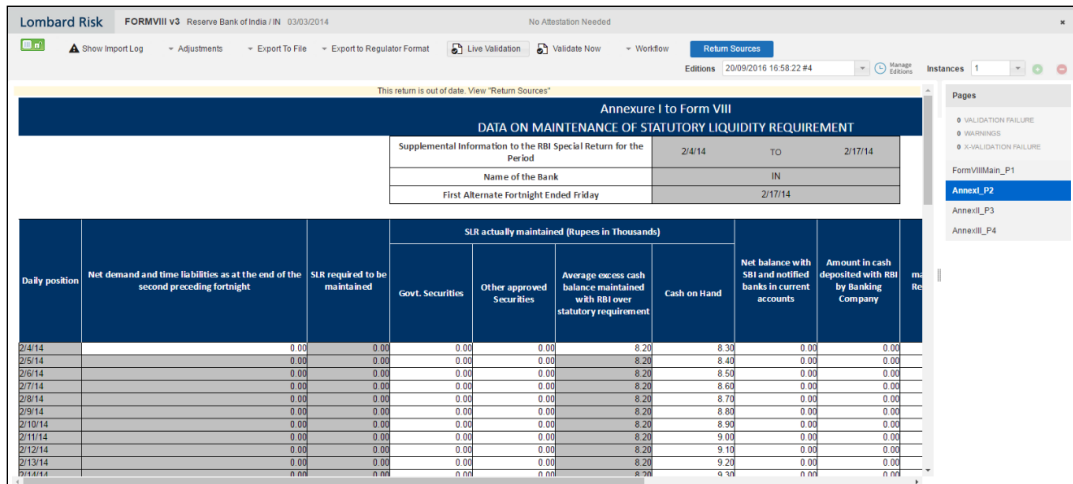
Lombard Risk FORMVIII v3 Reserve Bank of India / IN 03/03/2014

No Attestation Needed

Show Import Log Adjustments Export To File Export to Regulator Format Live Validation Validate Now Workflow Return Sources

Editions 20/09/2016 16:58:22 #4 Manage Editions Instances 1

This return is out of date. View "Return Sources"

Annexure I to Form VIII
DATA ON MAINTENANCE OF STATUTORY LIQUIDITY REQUIREMENT

| Supplemental Information to the RBI Special Return for the Period | 2/4/14 | TO | 2/17/14 |
|---|---|---|---|
| Name of the Bank | IN | | |
| First Alternate Fortnight Ended Friday | 2/17/14 | | |

| Daily position | Net demand and time liabilities as at the end of the second preceding fortnight | SLR required to be maintained | SLR actually maintained (Rupees in Thousands) Govt. Securities | Other approved Securities | Average excess cash balance maintained with RBI over statutory requirement | Cash on Hand | Net balance with SBI and notified banks in current accounts | Amount in cash deposited with RBI by Banking Company | ma Re |
|---|---|---|---|---|---|---|---|---|---|
| 2/4/14 | 0.00 | 0.00 | 0.00 | 0.00 | 8.20 | 8.30 | 0.00 | 0.00 | |
| 2/5/14 | 0.00 | 0.00 | 0.00 | 0.00 | 8.20 | 8.40 | 0.00 | 0.00 | |
| 2/6/14 | 0.00 | 0.00 | 0.00 | 0.00 | 8.20 | 8.50 | 0.00 | 0.00 | |
| 2/7/14 | 0.00 | 0.00 | 0.00 | 0.00 | 8.20 | 8.60 | 0.00 | 0.00 | |
| 2/8/14 | 0.00 | 0.00 | 0.00 | 0.00 | 8.20 | 8.70 | 0.00 | 0.00 | |
| 2/9/14 | 0.00 | 0.00 | 0.00 | 0.00 | 8.20 | 8.80 | 0.00 | 0.00 | |
| 2/10/14 | 0.00 | 0.00 | 0.00 | 0.00 | 8.20 | 8.90 | 0.00 | 0.00 | |
| 2/11/14 | 0.00 | 0.00 | 0.00 | 0.00 | 8.20 | 9.00 | 0.00 | 0.00 | |
| 2/12/14 | 0.00 | 0.00 | 0.00 | 0.00 | 8.20 | 9.10 | 0.00 | 0.00 | |
| 2/13/14 | 0.00 | 0.00 | 0.00 | 0.00 | 8.20 | 9.20 | 0.00 | 0.00 | |
| 2/14/14 | 0.00 | 0.00 | 0.00 | 0.00 | 8.20 | 9.30 | 0.00 | 0.00 | |

Pages
0 VALIDATION FAILURE
0 WARNINGS
0 X-VALIDATION FAILURE
FormVIIIMain_P1
AnnexI_P2
AnnexII_P3
AnnexIII_P4